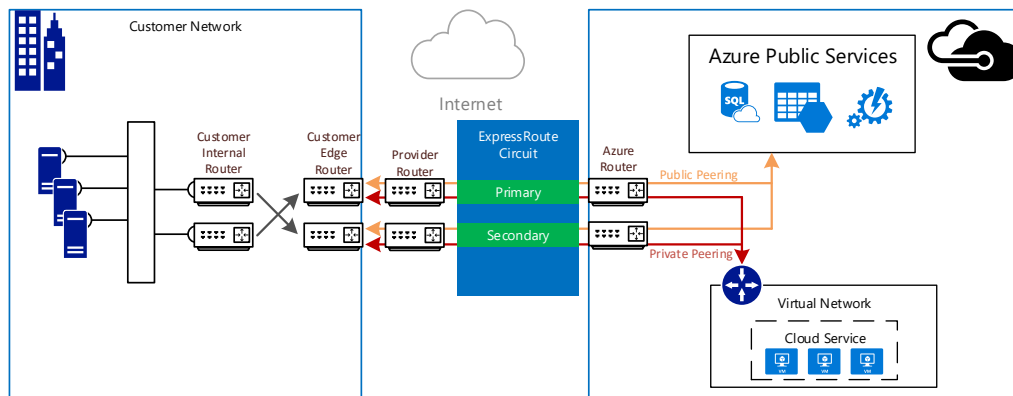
Customer Network

Internet

Azure Public Services

SQL

Customer Internal Router

Customer Edge Router

Provider Router

ExpressRoute Circuit

Azure Router

Primary

Secondary

Public Peering

Private Peering

Virtual Network

Cloud Service

VM VM VM